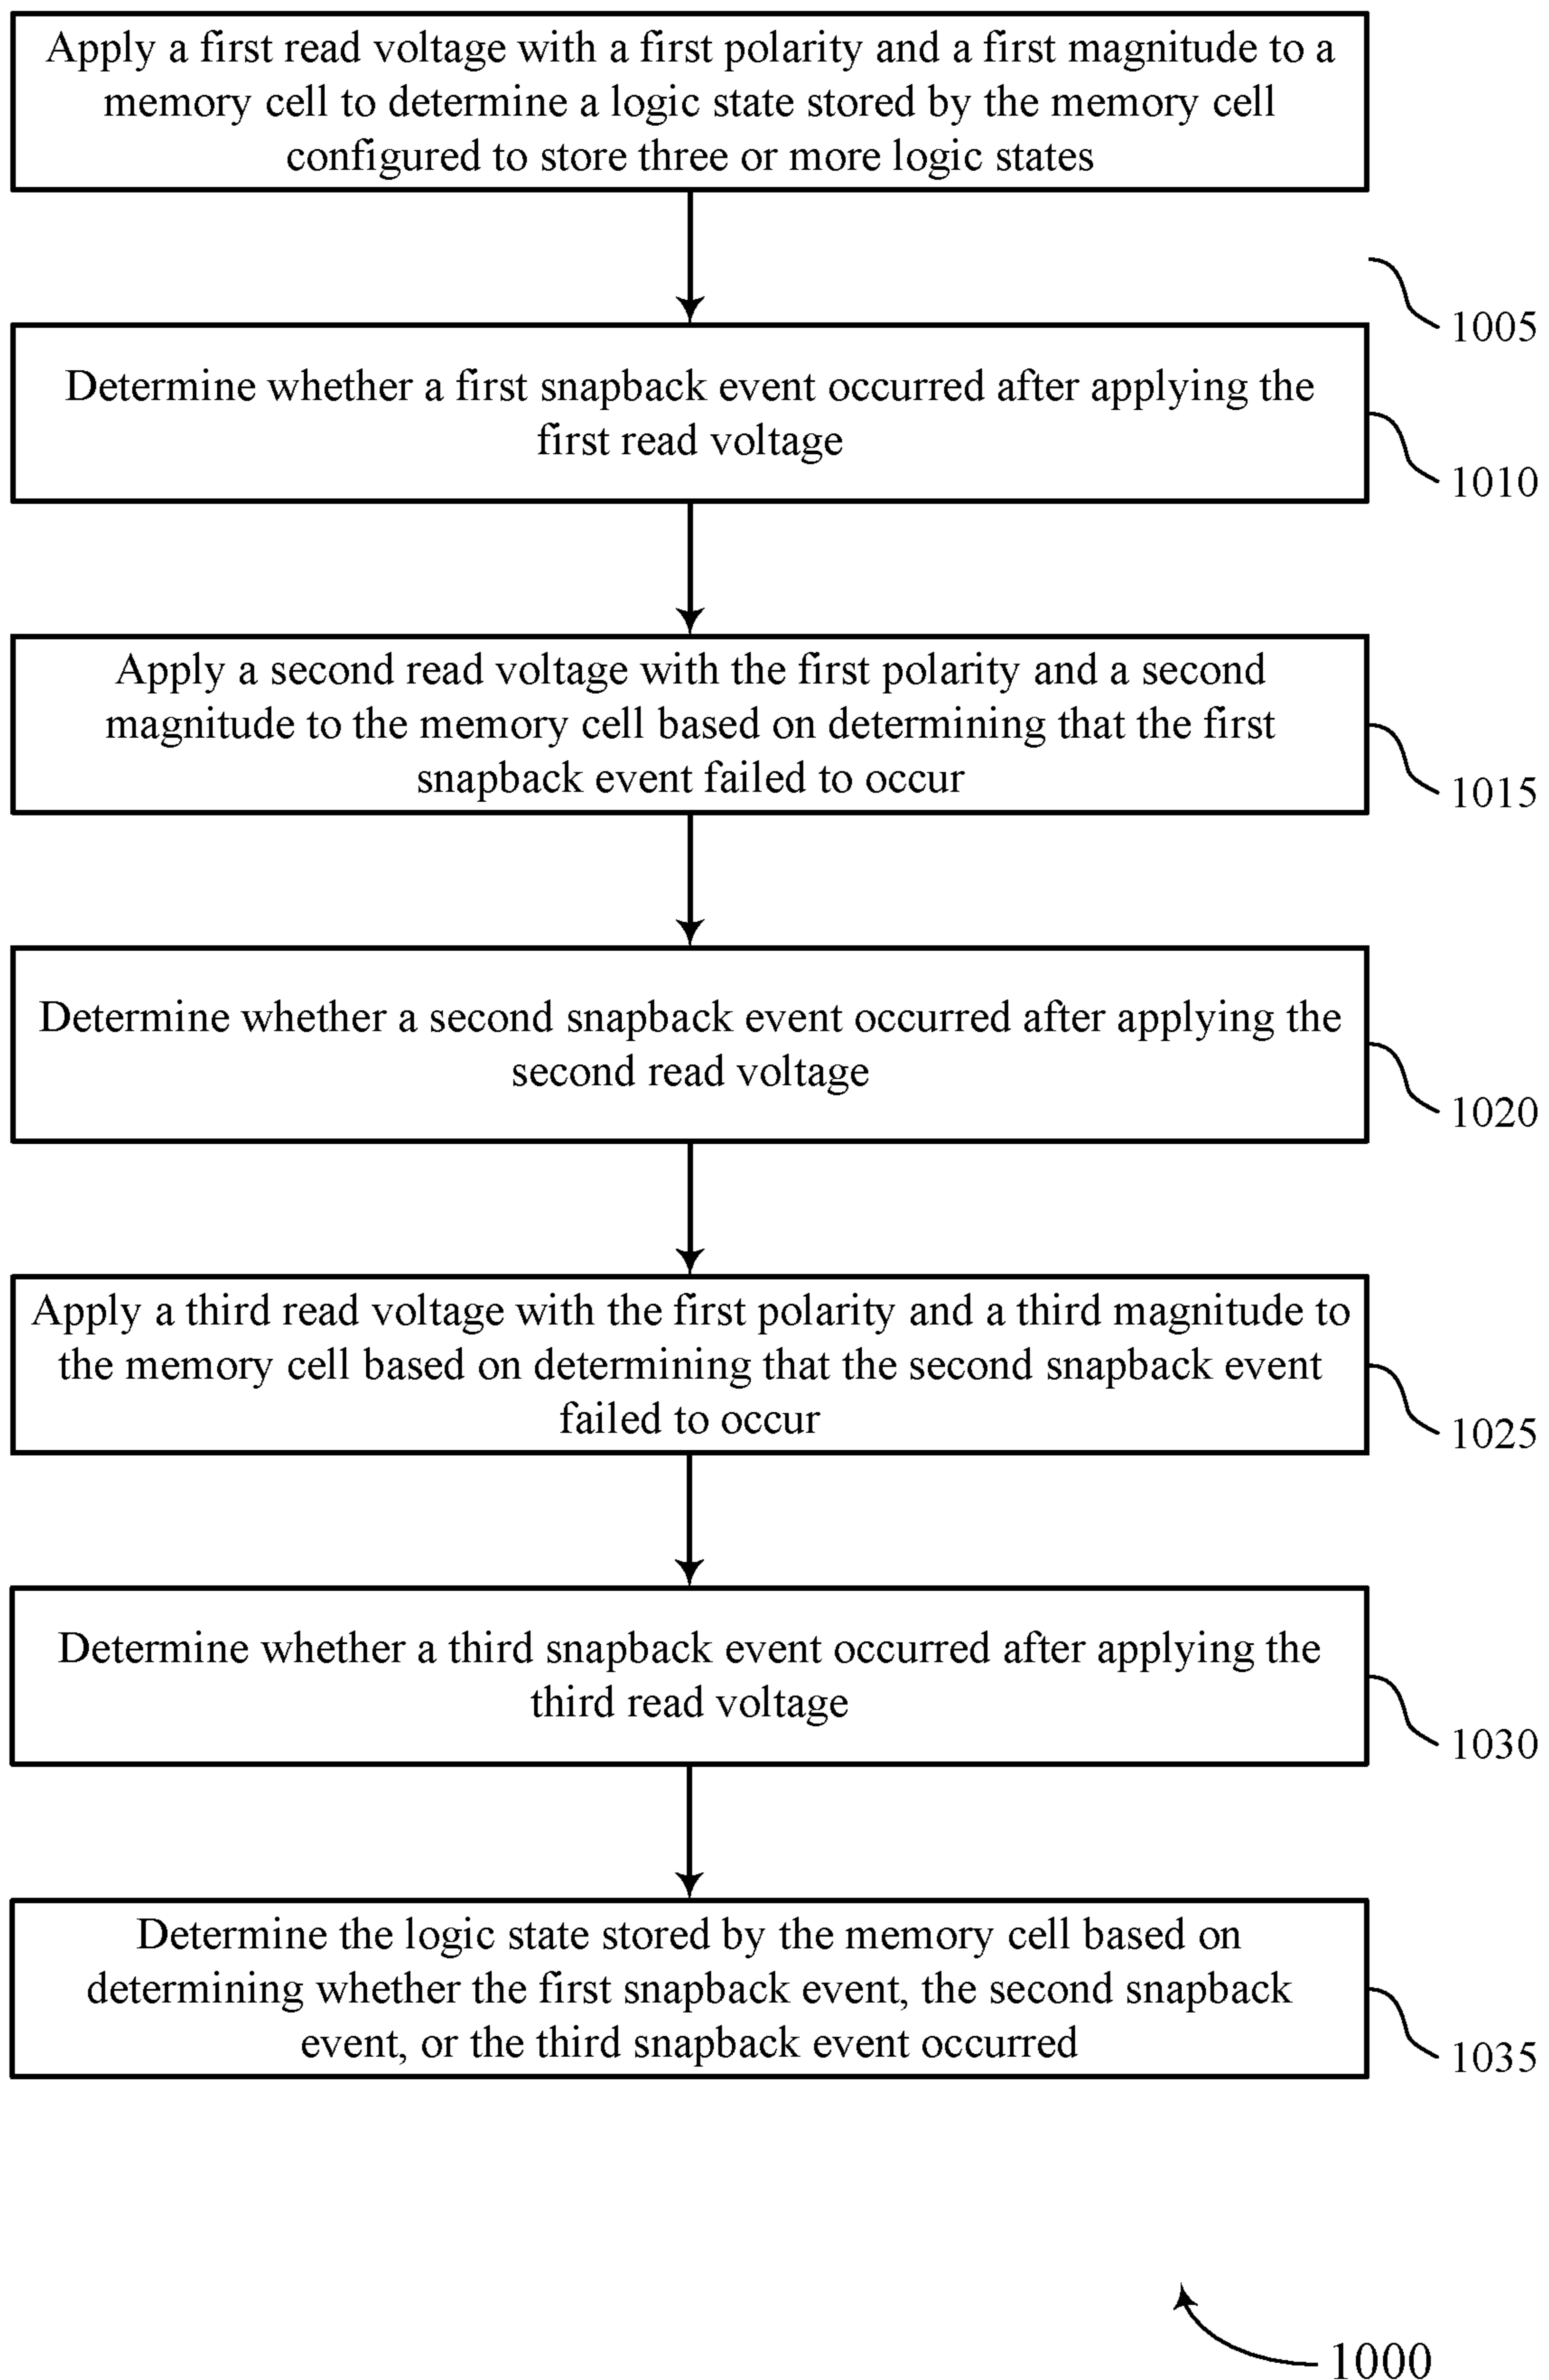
Apply a first read voltage with a first polarity and a first magnitude to a memory cell to determine a logic state stored by the memory cell configured to store three or more logic states

1005

Determine whether a first snapback event occurred after applying the first read voltage

1010

Apply a second read voltage with the first polarity and a second magnitude to the memory cell based on determining that the first snapback event failed to occur

1015

Determine whether a second snapback event occurred after applying the second read voltage

1020

Apply a third read voltage with the first polarity and a third magnitude to the memory cell based on determining that the second snapback event failed to occur

1025

Determine whether a third snapback event occurred after applying the third read voltage

1030

Determine the logic state stored by the memory cell based on determining whether the first snapback event, the second snapback event, or the third snapback event occurred

1035

1000